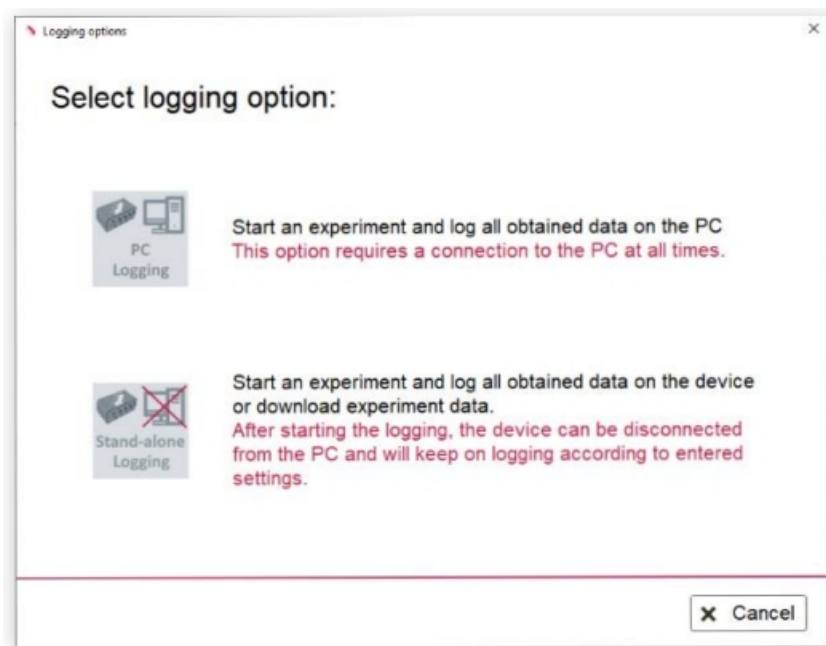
Logging options

×

Select logging option:

PC Logging

Start an experiment and log all obtained data on the PC
This option requires a connection to the PC at all times.

Stand-alone Logging

Start an experiment and log all obtained data on the device or download experiment data.
After starting the logging, the device can be disconnected from the PC and will keep on logging according to entered settings.

✖ Cancel